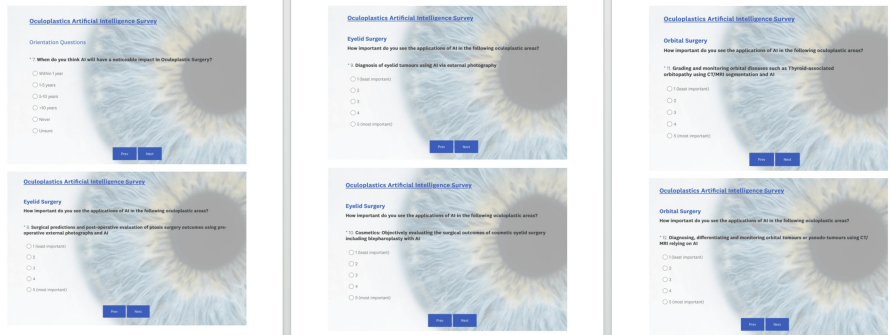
Oculoplastics Artificial Intelligence Survey

Orientation Questions

* 7. When do you think AI will have a noticeable impact in Oculoplastic Surgery?

Within 1 year

1-5 years

5-10 years

>10 years

Never

Unsure

Prev Next

Oculoplastics Artificial Intelligence Survey

Eyelid Surgery

How important do you see the applications of AI in the following oculoplastic areas?

* 9. Surgical predictions and post-operative evaluation of ptosis surgery outcomes using pre-operative external photographs and AI

1 (least important)

2

3

4

5 (most important)

Prev Next

Oculoplastics Artificial Intelligence Survey

Eyelid Surgery

How important do you see the applications of AI in the following oculoplastic areas?

* 8. Diagnosis of eyelid tumours using AI via external photography

1 (least important)

2

3

4

5 (most important)

Prev Next

Oculoplastics Artificial Intelligence Survey

Eyelid Surgery

How important do you see the applications of AI in the following oculoplastic areas?

* 10. Cosmetics: Objectively evaluating the surgical outcomes of cosmetic eyelid surgery including blepharoplasty with AI

1 (least important)

2

3

4

5 (most important)

Prev Next

Oculoplastics Artificial Intelligence Survey

Orbital Surgery

How important do you see the applications of AI in the following oculoplastic areas?

* 11. Grading and monitoring orbital diseases such as Thyroid-associated orbitopathy using CT/MRI segmentation and AI

1 (least important)

2

3

4

5 (most important)

Prev Next

Oculoplastics Artificial Intelligence Survey

Orbital Surgery

How important do you see the applications of AI in the following oculoplastic areas?

* 12. Diagnosing, differentiating and monitoring orbital tumours or pseudo-tumours using CT/MRI relying on AI

1 (least important)

2

3

4

5 (most important)

Prev Next